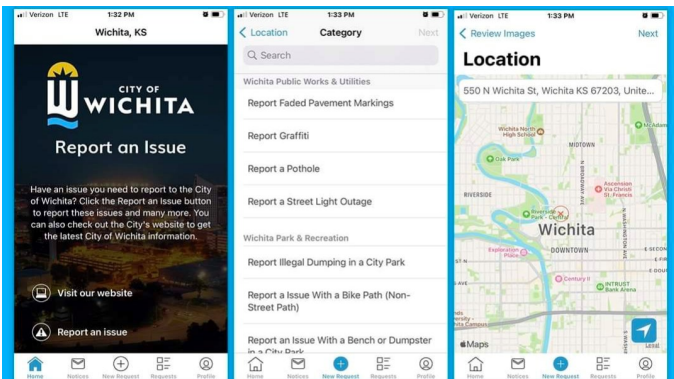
Verizon LTE 1:32 PM

Wichita, KS

CITY OF WICHITA

Report an Issue

Have an issue you need to report to the City of Wichita? Click the Report an Issue button to report these issues and many more. You can also check out the City's website to get the latest City of Wichita information.

Visit our website

Report an issue

Home Notices New Request Requests Profile

Verizon LTE 1:33 PM

< Location Category Next

Search

Wichita Public Works & Utilities

Report Faded Pavement Markings

Report Graffiti

Report a Pothole

Report a Street Light Outage

Wichita Park & Recreation

Report Illegal Dumping in a City Park

Report a Issue With a Bike Path (Non-Street Path)

Report an Issue With a Bench or Dumpster in a City Park

Home Notices New Request Requests Profile

Verizon LTE 1:33 PM

< Review Images Next

Location

550 N Wichita St, Wichita KS 67203, Unite...

Wichita North High School

MIDTOWN

Oak Park

RIVERSIDE

Ascension Via Christi St. Francis

Riverside Park - Central

Wichita

DOWNTOWN

Exploration Place

Century II

INTRUST Bank Arena

Maps

Legal

Home Notices New Request Requests Profile